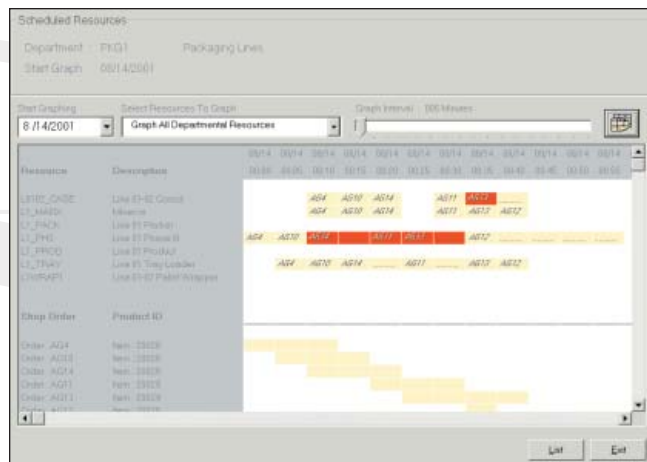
Scheduled Resources

Department PKG1 Packaging Lines
Start Graph 08/14/2001

Start Graphing
8 /14/2001
Select Resources To Graph
Graph All Departmental Resources
Graph Interval 5.00 Minutes

| Resource | Description | 08/14 | 08/14 | 08/14 | 08/14 | 08/14 | 08/14 | 08/14 | 08/14 | 08/14 | 08/14 | 08/14 | 08/14 |
|---|---|---|---|---|---|---|---|---|---|---|---|---|---|
| | | 08:00 | 08:05 | 08:10 | 08:15 | 08:20 | 08:25 | 08:30 | 08:35 | 08:40 | 08:45 | 08:50 | 08:55 |
| L0102_CASE | Line 01-02 Coder | | | AG4 | AG10 | AG14 | | AG11 | AG12 | | | | |
| L1_MARDI | Mosaic | | | AG4 | AG10 | AG14 | | AG11 | AG13 | AG12 | | | |
| L1_PACK | Line 01 Packer | | | | | | | | | | | | |
| L1_PHS | Line 01 Phase II | AG4 | AG10 | AG14 | | AG11 | AG13 | | AG12 | | | | |
| L1_PROD | Line 01 Product | | | | | | | | | | | | |
| L1_TRAY | Line 01 Tray Loader | | AG4 | AG10 | AG14 | | AG11 | | AG13 | AG12 | | | |
| LOWRAP1 | Line 01-02 Pallet Wrapper | | | | | | | | | | | | |

Shop Order | Product ID
Order_AG4 | Item_25535
Order_AG10 | Item_25535
Order_AG14 | Item_25535
Order_AG11 | Item_25535
Order_AG13 | Item_25535
Order_AG12 | Item_25535

List
Exit